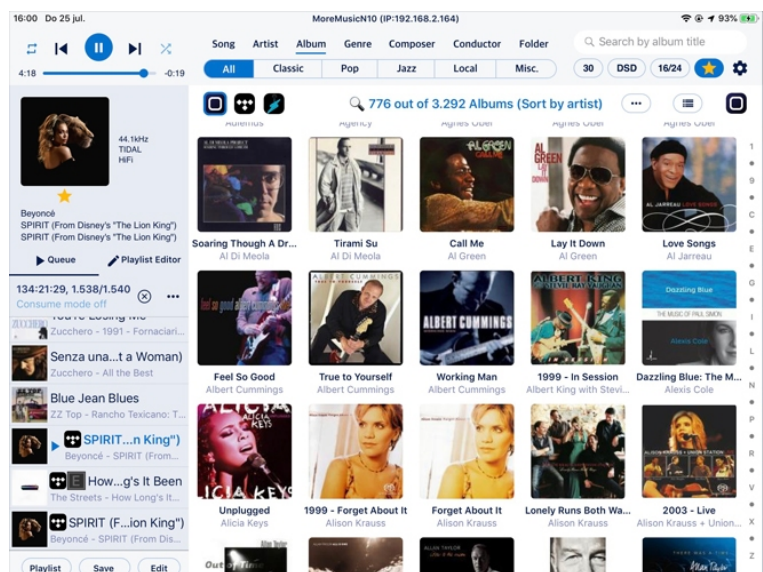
16:00 Do 25 jul.

MoreMusicN10 (IP:192.168.2.164)

93%

4:18

-0:19

Song Artist Album Genre Composer Conductor Folder

Search by album title

All Classic Pop Jazz Local Misc.

30 DSD 16/24

776 out of 3.292 Albums (Sort by artist)

44.1kHz
TIDAL
HiFi

Beyoncé
SPIRIT (From Disney's "The Lion King")
SPIRIT (From Disney's "The Lion King")

Queue

Playlist Editor

134:21:29, 1.538/1.540
Consume mode off

Zucchero - 1991 - Fornaciari...

Senza una...t a Woman)
Zucchero - All the Best

Blue Jean Blues
ZZ Top - Rancho Texicano: T...

SPIRIT...n King")
Beyoncé - SPIRIT (From...

How...g's It Been
The Streets - How Long's It...

SPIRIT (F...ion King")
Beyoncé - SPIRIT (From...

Playlist Save Edit

Soaring Though A Dr...
Al Di Meola

Tirami Su
Al Di Meola

Call Me
Al Green

Lay It Down
Al Green

Love Songs
Al Jarreau

Feel So Good
Albert Cummings

True to Yourself
Albert Cummings

Working Man
Albert Cummings

1999 - In Session
Albert King with Stevi...

Dazzling Blue: The M...
Alexis Cole

Unplugged
Alicia Keys

1999 - Forget About It
Alison Krauss

Forget About It
Alison Krauss

Lonely Runs Both Wa...
Alison Krauss

2003 - Live
Alison Krauss + Union...

1
9
C
E
G
I
L
N
P
R
V
X
Z